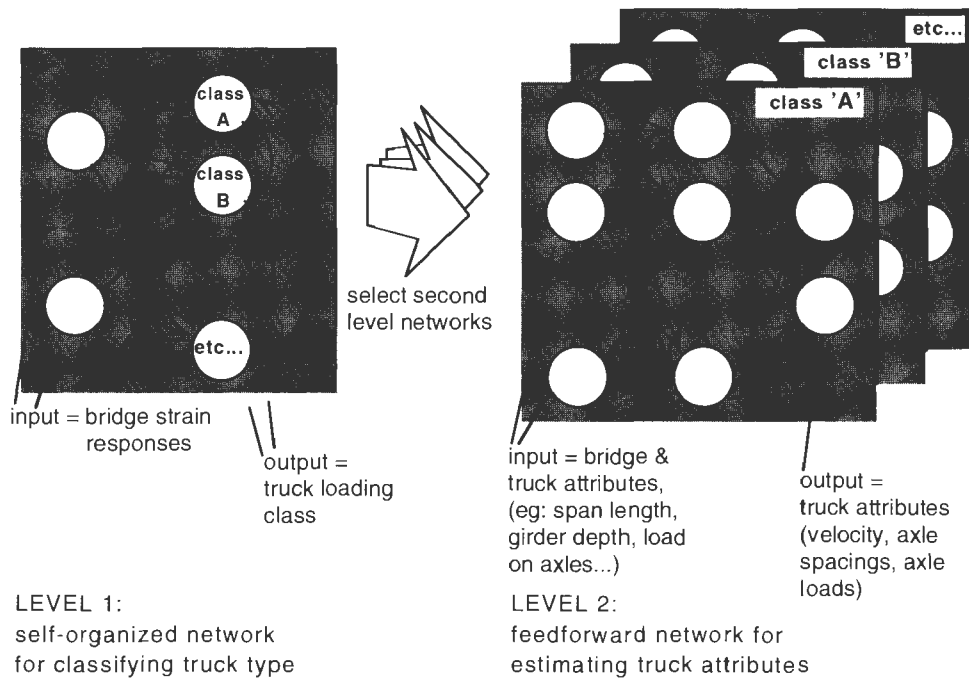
class A

class B

etc...

input = bridge strain responses

output = truck loading class

select second level networks

etc...

class 'B'

class 'A'

input = bridge & truck attributes, (eg: span length, girder depth, load on axles...)

output = truck attributes (velocity, axle spacings, axle loads)

LEVEL 1:
self-organized network for classifying truck type

LEVEL 2:
feedforward network for estimating truck attributes